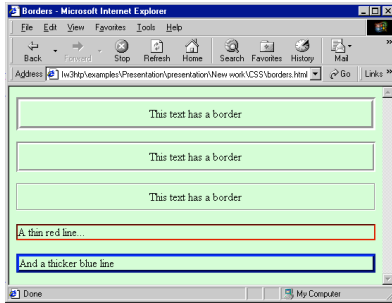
Borders - Microsoft Internet Explorer

File Edit View Favorites Tools Help

Back Forward Stop Refresh Home Search Favorites History Mail

Address iw3htp\examples\Presentation\presentation\New work\CSS\borders.html Go Links

This text has a border

This text has a border

This text has a border

A thin red line...

And a thicker blue line

Done

My Computer